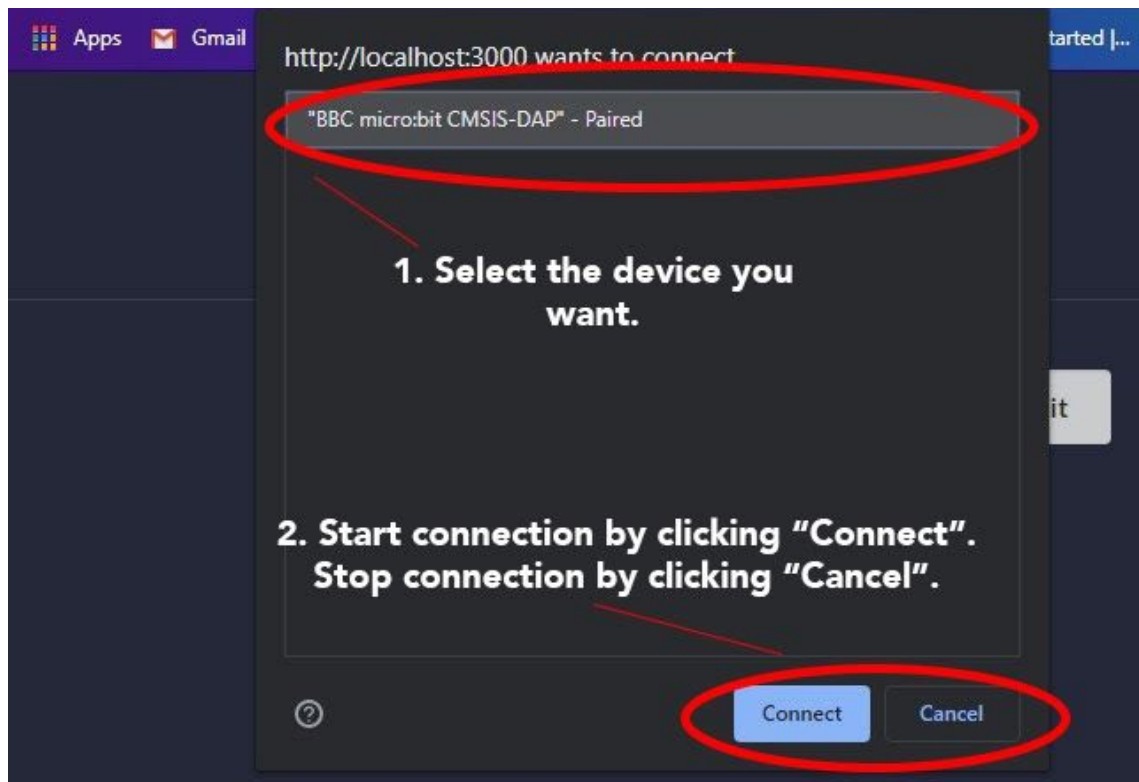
Apps Gmail

http://localhost:3000 wants to connect

tarted |...

"BBC micro:bit CMSIS-DAP" - Paired

1. Select the device you want.

it

2. Start connection by clicking "Connect". Stop connection by clicking "Cancel".

?

Connect

Cancel